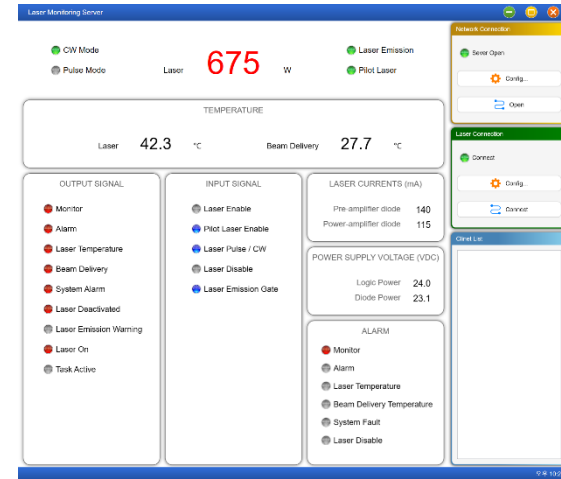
Laser Monitoring Server

CW Mode
Pulse Mode
Laser
675
W
Laser Emission
Pilot Laser

Network Connection
Server Open
Config...
Open

TEMPERATURE
Laser 42.3 °C
Beam Delivery 27.7 °C

Laser Connection
Connect
Config...
Connect

OUTPUT SIGNAL
Monitor
Alarm
Laser Temperature
Beam Delivery
System Alarm
Laser Deactivated
Laser Emission Warning
Laser On
Task Active

INPUT SIGNAL
Laser Enable
Pilot Laser Enable
Laser Pulse / CW
Laser Disable
Laser Emission Gate

LASER CURRENTS (mA)
Pre-amplifier diode 140
Power-amplifier diode 115

POWER SUPPLY VOLTAGE (VDC)
Logic Power 24.0
Diode Power 23.1

ALARM
Monitor
Alarm
Laser Temperature
Beam Delivery Temperature
System Fault
Laser Disable

Clinet List

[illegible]